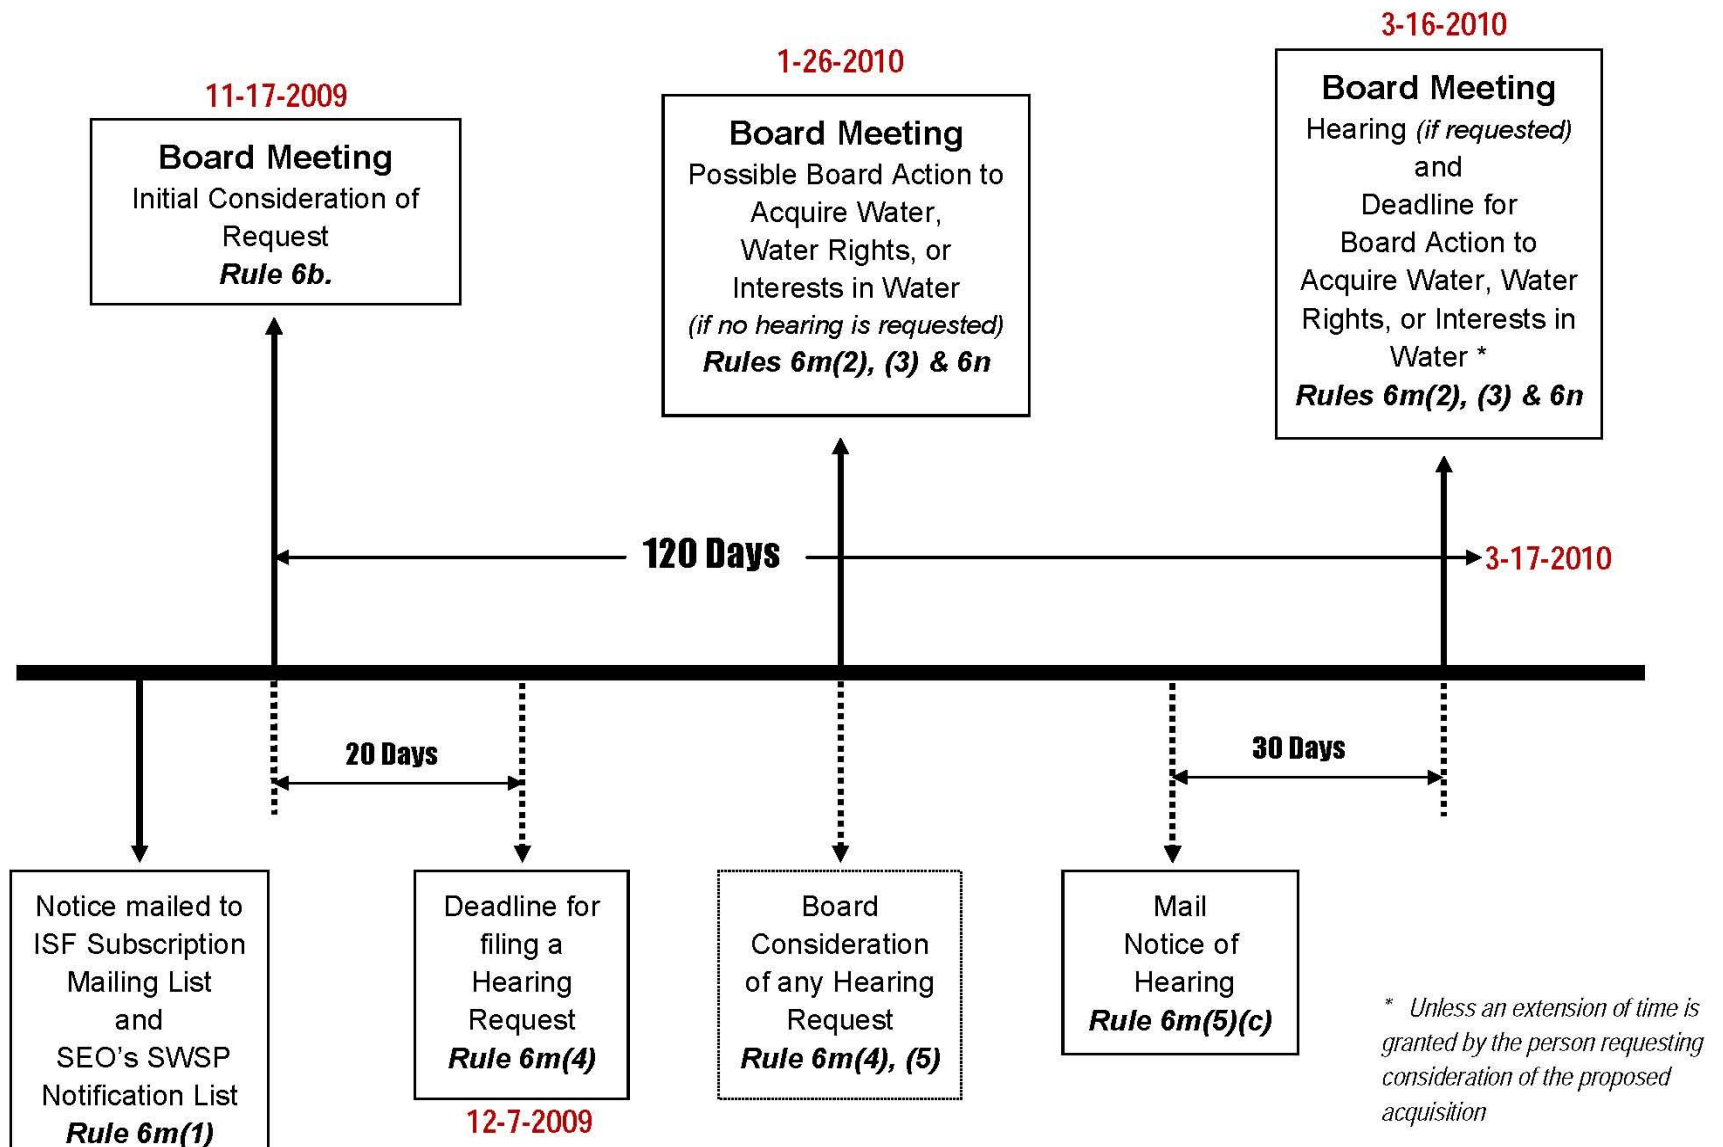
11-17-2009

Board Meeting
Initial Consideration of Request
Rule 6b.

1-26-2010

Board Meeting
Possible Board Action to Acquire Water, Water Rights, or Interests in Water
(if no hearing is requested)
Rules 6m(2), (3) & 6n

3-16-2010

Board Meeting
Hearing (if requested)
and
Deadline for Board Action to Acquire Water, Water Rights, or Interests in Water *
Rules 6m(2), (3) & 6n

120 Days

3-17-2010

20 Days

30 Days

Notice mailed to ISF Subscription Mailing List and SEO's SWSP Notification List
Rule 6m(1)

Deadline for filing a Hearing Request
Rule 6m(4)

12-7-2009

Board Consideration of any Hearing Request
Rule 6m(4), (5)

Mail Notice of Hearing
Rule 6m(5)(c)

* Unless an extension of time is granted by the person requesting consideration of the proposed acquisition